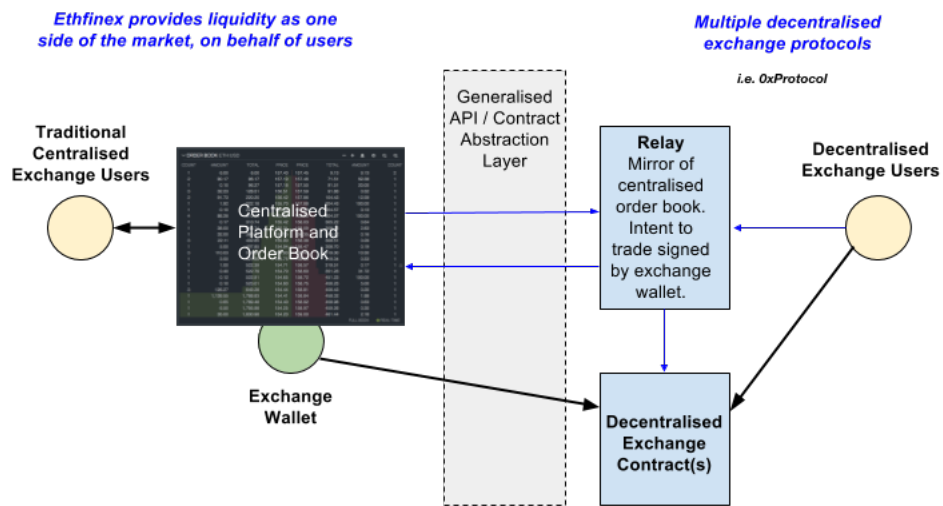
Ethfinex provides liquidity as one side of the market, on behalf of users

Multiple decentralised exchange protocols

i.e. 0xProtocol

Traditional Centralised Exchange Users

ORDER BOOK

Centralised Platform and Order Book

Generalised API / Contract Abstraction Layer

Relay
Mirror of centralised order book. Intent to trade signed by exchange wallet.

Decentralised Exchange Users

Exchange Wallet

Decentralised Exchange Contract(s)